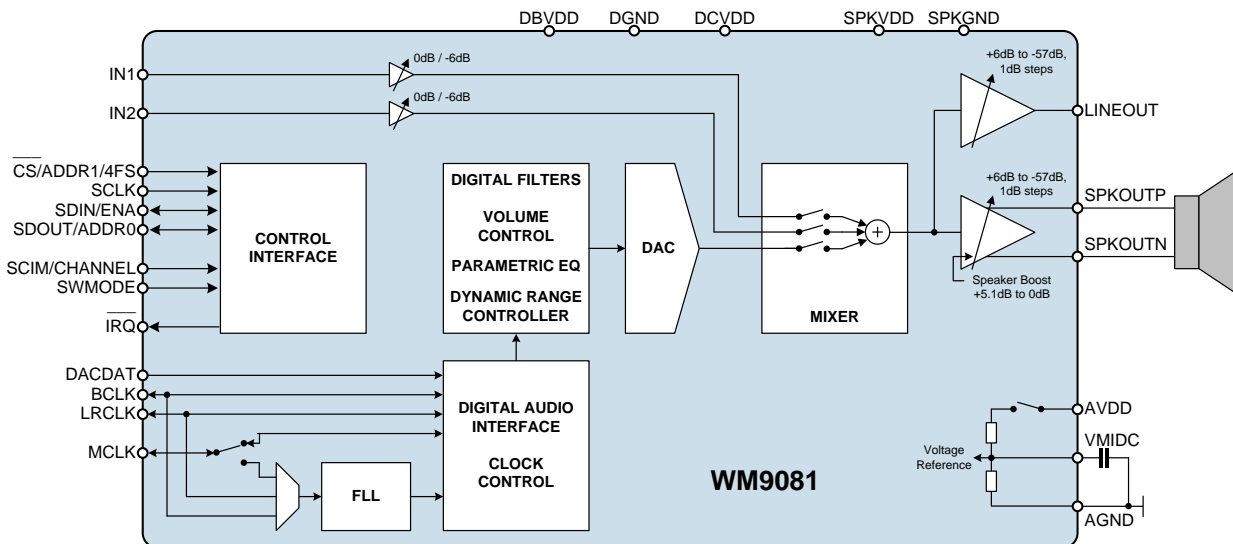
DBVDD DGND DCVDD SPKVDD SPKGND

IN1
IN2
0dB / -6dB
0dB / -6dB

+6dB to -57dB, 1dB steps
LINEOUT
+6dB to -57dB, 1dB steps
SPKOUTP
SPKOUTN
Speaker Boost +5.1dB to 0dB

$\overline{CS}$/ADDR1/4FS
SCLK
SDIN/ENA
SDOUT/ADDR0
SCIM/CHANNEL
SWMODE
$\overline{IRQ}$

CONTROL INTERFACE

DIGITAL FILTERS
VOLUME CONTROL
PARAMETRIC EQ
DYNAMIC RANGE CONTROLLER

DAC

MIXER

DACDAT
BCLK
LRCLK
MCLK

DIGITAL AUDIO INTERFACE
CLOCK CONTROL

FLL

WM9081

AVDD
Voltage Reference
VMIDC
AGND